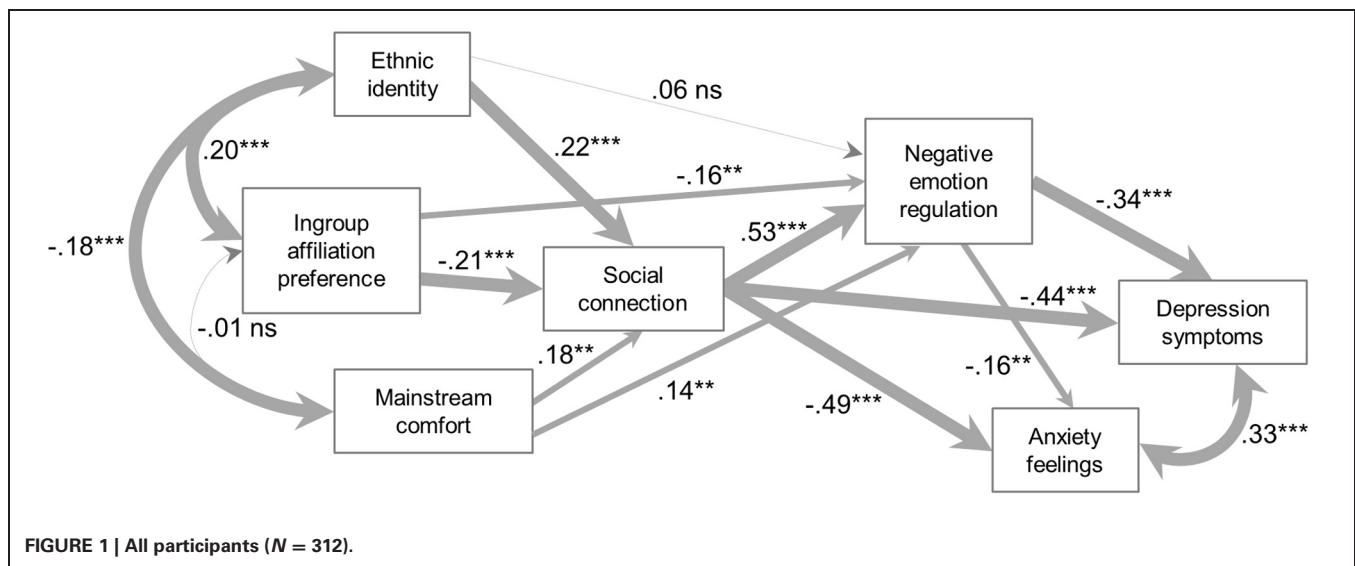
Ethnic identity

.06 ns

.20***

.22***

Negative emotion regulation

-.16**

-.34***

-.18***

Ingroup affiliation preference

.53***

-.21***

Social connection

-.44***

Depression symptoms

-.01 ns

.18**

-.16**

Mainstream comfort

.14**

-.49***

Anxiety feelings

.33***

FIGURE 1 | All participants ($N = 312$).